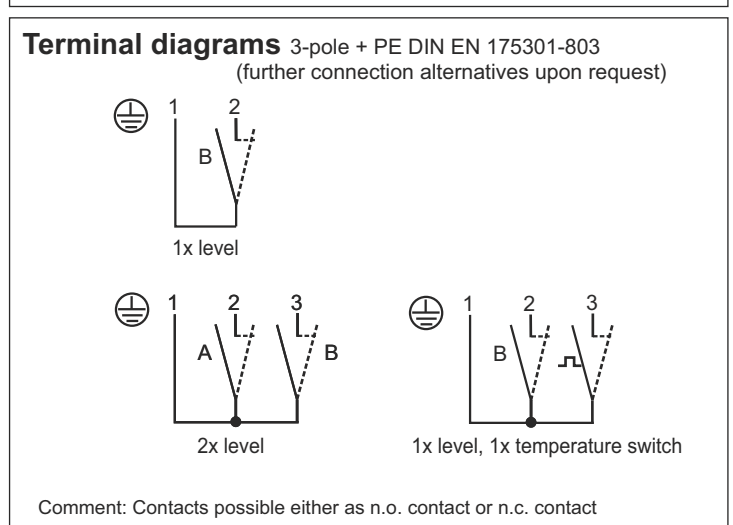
**Terminal diagrams** 3-pole + PE DIN EN 175301-803
(further connection alternatives upon request)

1 2
B
1x level

1 2 3
A B
2x level

1 2 3
B
1x level, 1x temperature switch

Comment: Contacts possible either as n.o. contact or n.c. contact